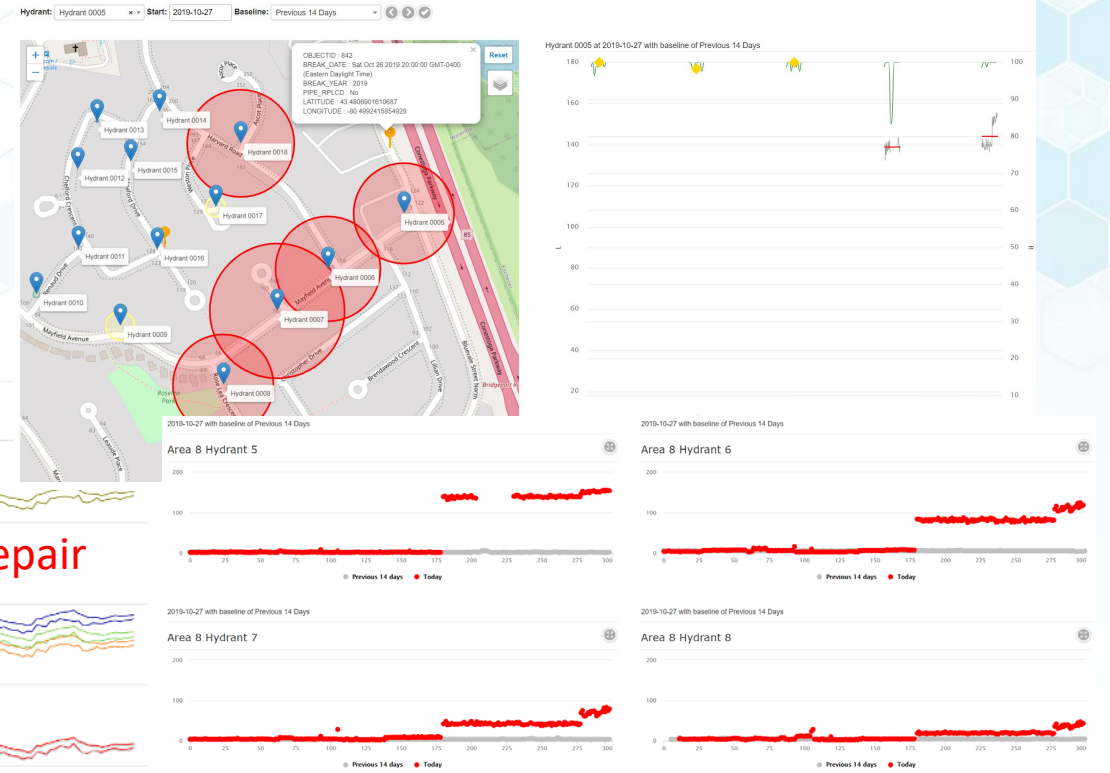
Hydrant: Hydrant 0005 × ▾ Start: 2019-10-27 Baseline: Previous 14 Days

Reset

OBJECTID : 842
BREAK_DATE : Sat Oct 26 2019 20:00:00 GMT-0400 (Eastern Daylight Time)
BREAK_YEAR : 2019
PIPE_RPLCD : No
LATITUDE : 43.4806901610687
LONGITUDE : -80.4992415854928

Hydrant 0013
Hydrant 0014
Hydrant 0018
Hydrant 0012
Hydrant 0015
Hydrant 0017
Hydrant 0005
Hydrant 0011
Hydrant 0016
Hydrant 0006
Hydrant 0010
Hydrant 0007
Hydrant 0009
Hydrant 0008
Mayfield Avenue
Mayfield Avenue
Brentwood Crescent
Lilian Drive
Bridgeport Rd
85

Hydrant 0005 at 2019-10-27 with baseline of Previous 14 Days
180
160
140
120
100
80
60
40
20
L
100
90
80
70
60
50
40
30
20
10

epair

2019-10-27 with baseline of Previous 14 Days
Area 8 Hydrant 5
200
100
0
0 25 50 75 100 125 150 175 200 225 250 275 300
● Previous 14 days ● Today

2019-10-27 with baseline of Previous 14 Days
Area 8 Hydrant 6
200
100
0
0 25 50 75 100 125 150 175 200 225 250 275 300
● Previous 14 days ● Today

2019-10-27 with baseline of Previous 14 Days
Area 8 Hydrant 7
200
100
0
0 25 50 75 100 125 150 175 200 225 250 275 300
● Previous 14 days ● Today

2019-10-27 with baseline of Previous 14 Days
Area 8 Hydrant 8
200
100
0
0 25 50 75 100 125 150 175 200 225 250 275 300
● Previous 14 days ● Today